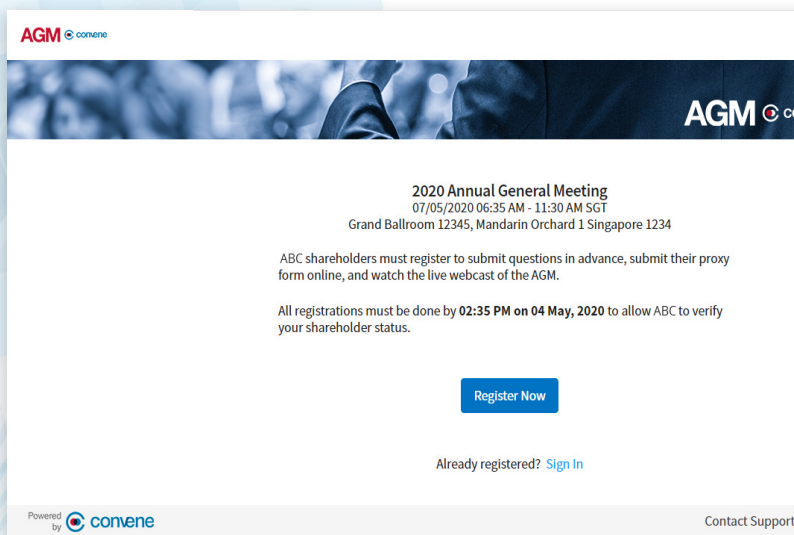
AGM convene

AGM c

2020 Annual General Meeting
07/05/2020 06:35 AM - 11:30 AM SGT
Grand Ballroom 12345, Mandarin Orchard 1 Singapore 1234

ABC shareholders must register to submit questions in advance, submit their proxy form online, and watch the live webcast of the AGM.

All registrations must be done by **02:35 PM on 04 May, 2020** to allow ABC to verify your shareholder status.

Register Now

Already registered? Sign In

Powered by convene

Contact Support